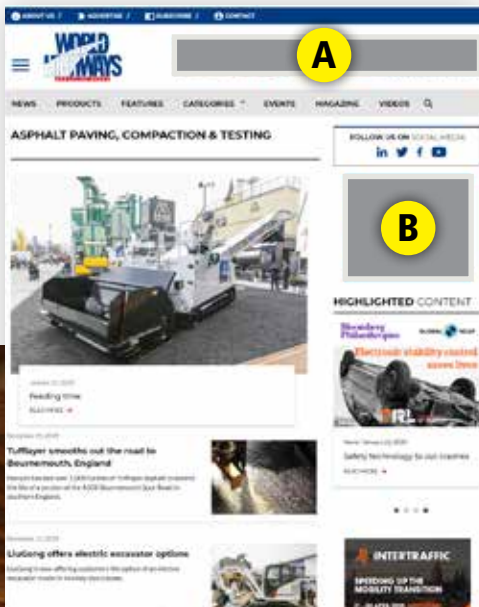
ABOUT US | ADVERTISE | SUBSCRIBE | CONTACT

WORLD HIGHWAYS

A

NEWS PRODUCTS FEATURES CATEGORIES EVENTS MAGAZINE VIDEOS

ASPHALT PAVING, COMPACTION & TESTING

FOLLOW US ON SOCIAL MEDIA

B

HIGHLIGHTED CONTENT

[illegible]
Feeding time
READ MORE

Bloomberg Philanthropies GLOBAL ROAD
Electronic stability control saves lives
TRL

News January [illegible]
Safety Technology Saves Lives
READ MORE

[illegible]
Tufflayer smooths out the road in Bournemouth, England
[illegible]

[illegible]
LiuGong offers electric excavator options
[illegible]

INTERTRAFFIC
SPEEDING UP THE MOBILITY TRANSITION